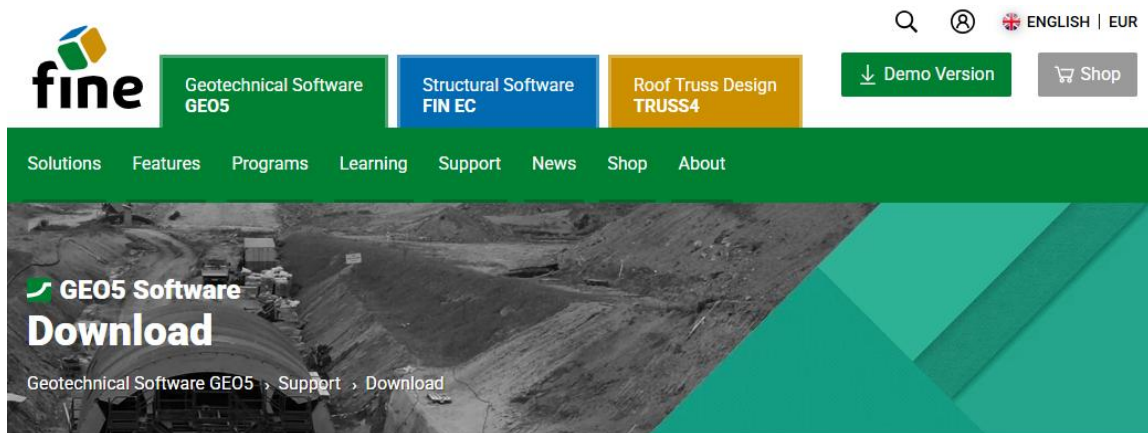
ENGLISH | EUR

fine

Geotechnical Software
GEO5

Structural Software
FIN EC

Roof Truss Design
TRUSS4

Demo Version

Shop

Solutions Features Programs Learning Support News Shop About

GEO5 Software
Download

Geotechnical Software GEO5 › Support › Download